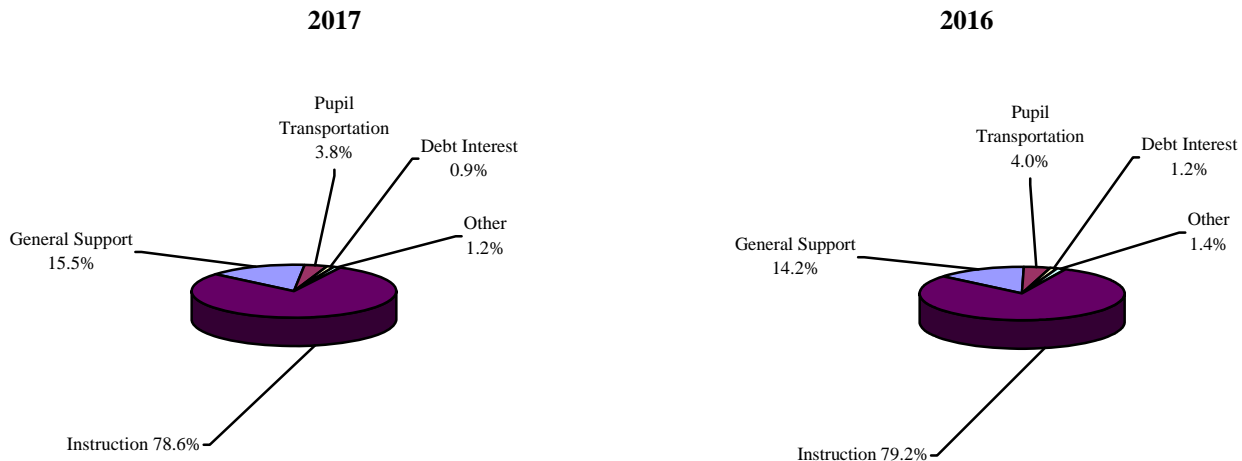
2017

Pupil Transportation 3.8%

Debt Interest 0.9%

Other 1.2%

General Support 15.5%

Instruction 78.6%

2016

Pupil Transportation 4.0%

Debt Interest 1.2%

Other 1.4%

General Support 14.2%

Instruction 79.2%